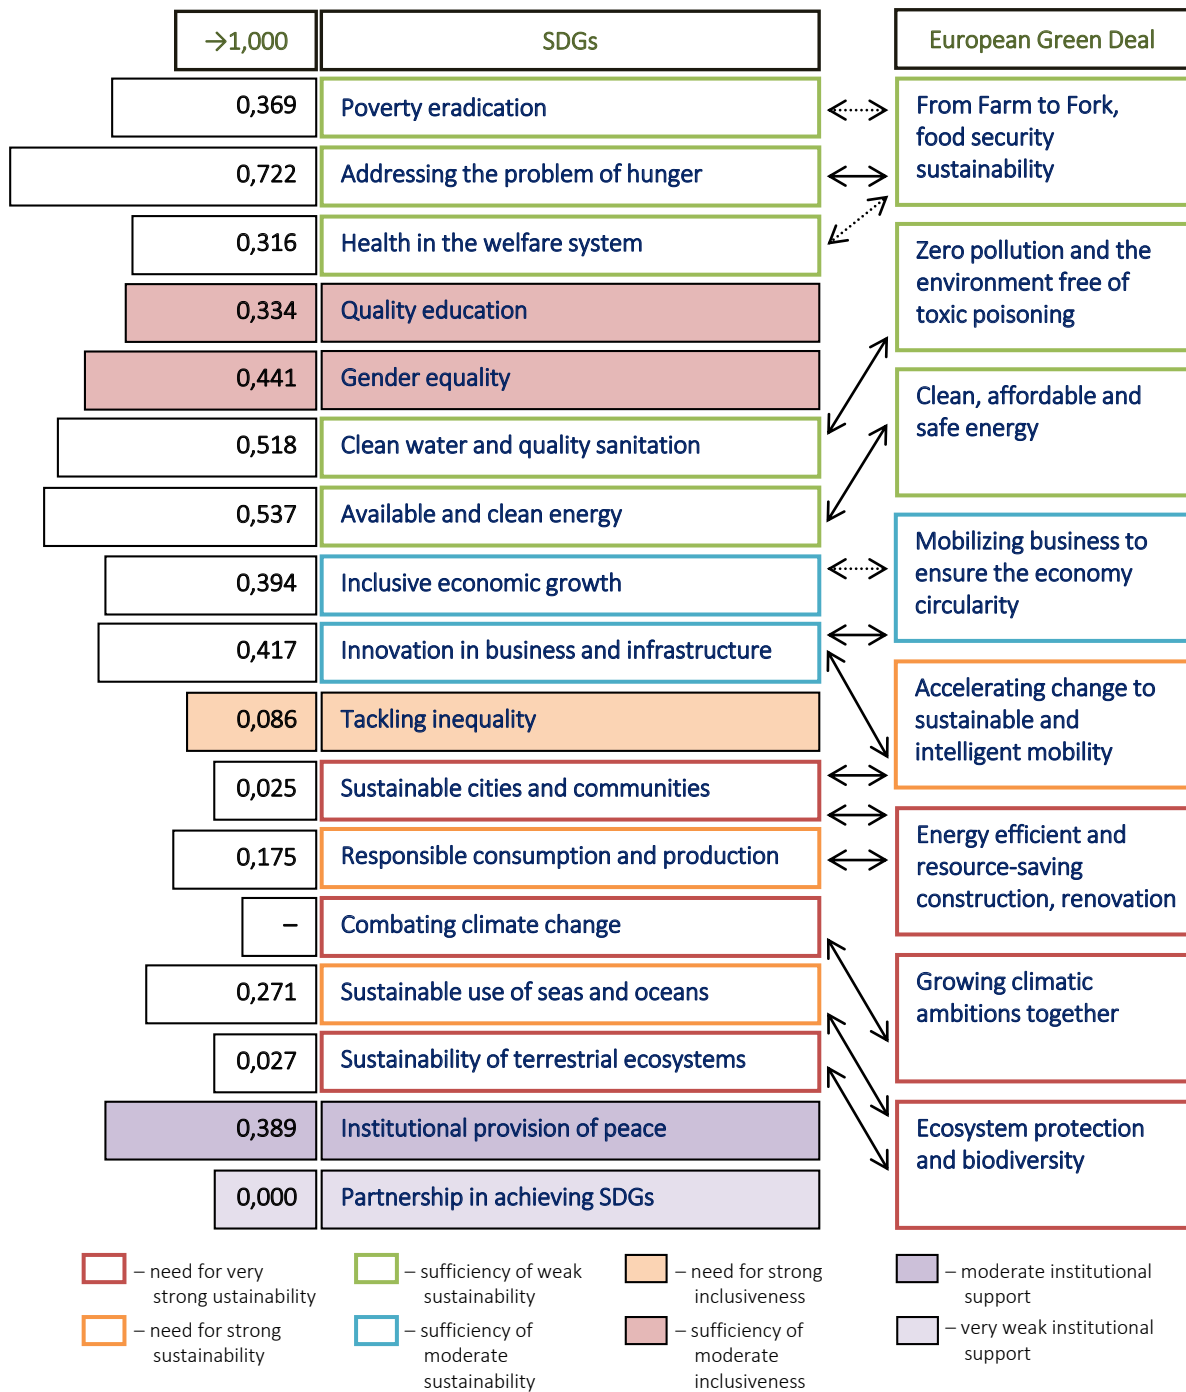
| →1,000 | SDGs |
|---|---|
| 0,369 | Poverty eradication |
| 0,722 | Addressing the problem of hunger |
| 0,316 | Health in the welfare system |
| 0,334 | Quality education |
| 0,441 | Gender equality |
| 0,518 | Clean water and quality sanitation |
| 0,537 | Available and clean energy |
| 0,394 | Inclusive economic growth |
| 0,417 | Innovation in business and infrastructure |
| 0,086 | Tackling inequality |
| 0,025 | Sustainable cities and communities |
| 0,175 | Responsible consumption and production |
| – | Combating climate change |
| 0,271 | Sustainable use of seas and oceans |
| 0,027 | Sustainability of terrestrial ecosystems |
| 0,389 | Institutional provision of peace |
| 0,000 | Partnership in achieving SDGs |

European Green Deal

From Farm to Fork, food security sustainability

Zero pollution and the environment free of toxic poisoning

Clean, affordable and safe energy

Mobilizing business to ensure the economy circularity

Accelerating change to sustainable and intelligent mobility

Energy efficient and resource-saving construction, renovation

Growing climatic ambitions together

Ecosystem protection and biodiversity

– need for very strong ustainability

– need for strong sustainability

– sufficiency of weak sustainability

– sufficiency of moderate sustainability

– need for strong inclusiveness

– sufficiency of moderate inclusiveness

– moderate institutional support

– very weak institutional support